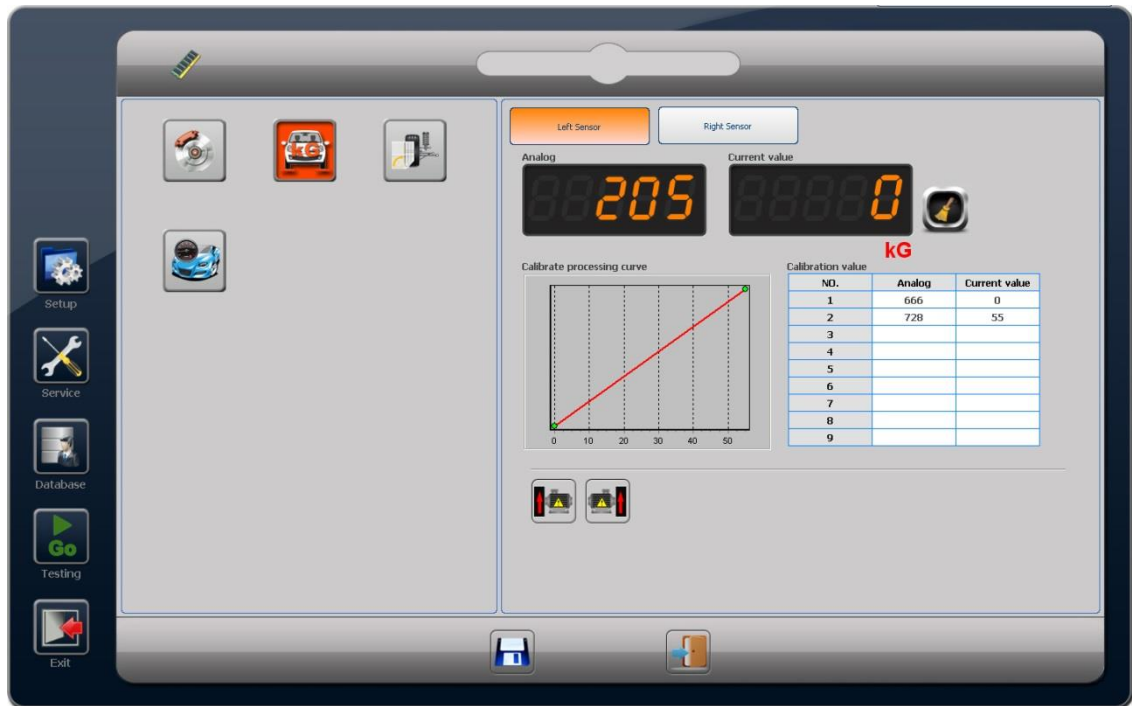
Setup

Service

Database

Go

Testing

Exit

Left Sensor

Right Sensor

Analog

205

Current value

0

kG

Calibrate processing curve

0 10 20 30 40 50

Calibration value

| NO. | Analog | Current value |
|---|---|---|
| 1 | 666 | 0 |
| 2 | 728 | 55 |
| 3 | | |
| 4 | | |
| 5 | | |
| 6 | | |
| 7 | | |
| 8 | | |
| 9 | | |